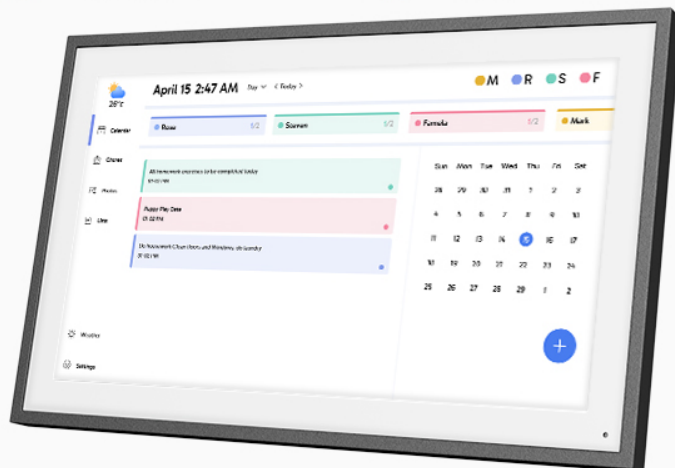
28°c

April 15 2:47 AM Day < Today >

M R S F

Calendar

Chores

Photos

Lists

Rose 1/2

Soeren 1/2

Fumoka 1/2

Mark

All homework exercises to be completed today
07:00 PM

Puppy Play Date
02:00 PM

Do homework Chambers and Weekdays on Sunday
02:00 PM

| Sun | Mon | Tue | Wed | Thu | Fri | Sat |
|---|---|---|---|---|---|---|
| 28 | 29 | 30 | 31 | 1 | 2 | 3 |
| 4 | 5 | 6 | 7 | 8 | 9 | 10 |
| 11 | 12 | 13 | 14 | 15 | 16 | 17 |
| 18 | 19 | 20 | 21 | 22 | 23 | 24 |
| 25 | 26 | 27 | 28 | 29 | 1 | 2 |

+

Weather

Settings